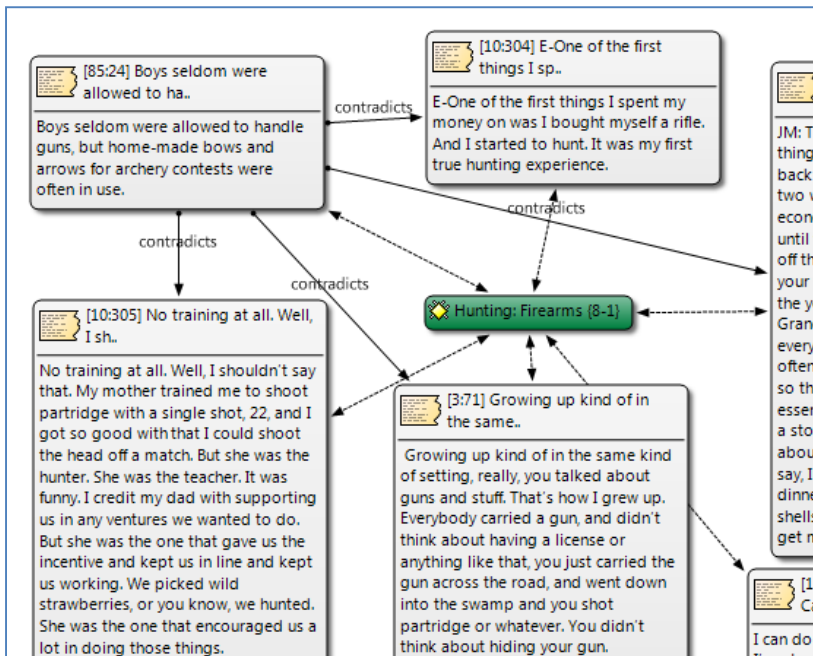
[85:24] Boys seldom were allowed to ha..

Boys seldom were allowed to handle guns, but home-made bows and arrows for archery contests were often in use.

contradicts

[10:304] E-One of the first things I sp..

E-One of the first things I spent my money on was I bought myself a rifle. And I started to hunt. It was my first true hunting experience.

contradicts

contradicts

contradicts

JM: T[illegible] thing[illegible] back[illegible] two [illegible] econ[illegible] until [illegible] off th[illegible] your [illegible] the y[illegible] Gran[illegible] every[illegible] ofte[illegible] so th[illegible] esse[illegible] a sto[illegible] abou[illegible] say, I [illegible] dinne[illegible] shells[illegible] get m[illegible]

Hunting: Firearms {8-1}

[10:305] No training at all. Well, I sh..

No training at all. Well, I shouldn't say that. My mother trained me to shoot partridge with a single shot, 22, and I got so good with that I could shoot the head off a match. But she was the hunter. She was the teacher. It was funny. I credit my dad with supporting us in any ventures we wanted to do. But she was the one that gave us the incentive and kept us in line and kept us working. We picked wild strawberries, or you know, we hunted. She was the one that encouraged us a lot in doing those things.

[3:71] Growing up kind of in the same..

Growing up kind of in the same kind of setting, really, you talked about guns and stuff. That's how I grew up. Everybody carried a gun, and didn't think about having a license or anything like that, you just carried the gun across the road, and went down into the swamp and you shot partridge or whatever. You didn't think about hiding your gun.

[1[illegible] Ca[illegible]

I can do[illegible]